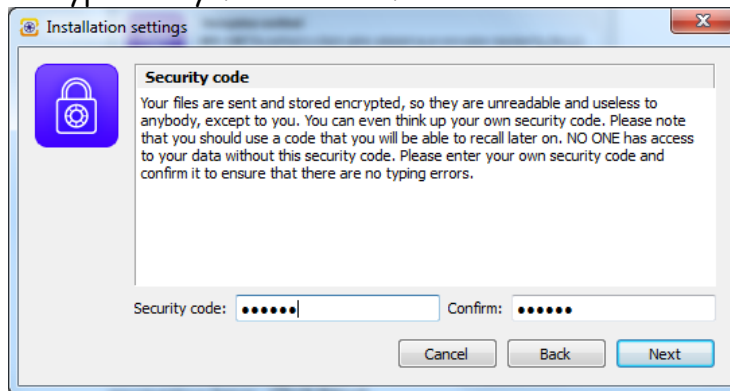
Installation settings

Security code

Your files are sent and stored encrypted, so they are unreadable and useless to anybody, except to you. You can even think up your own security code. Please note that you should use a code that you will be able to recall later on. NO ONE has access to your data without this security code. Please enter your own security code and confirm it to ensure that there are no typing errors.

Security code: •••••• Confirm: ••••••

Cancel Back Next